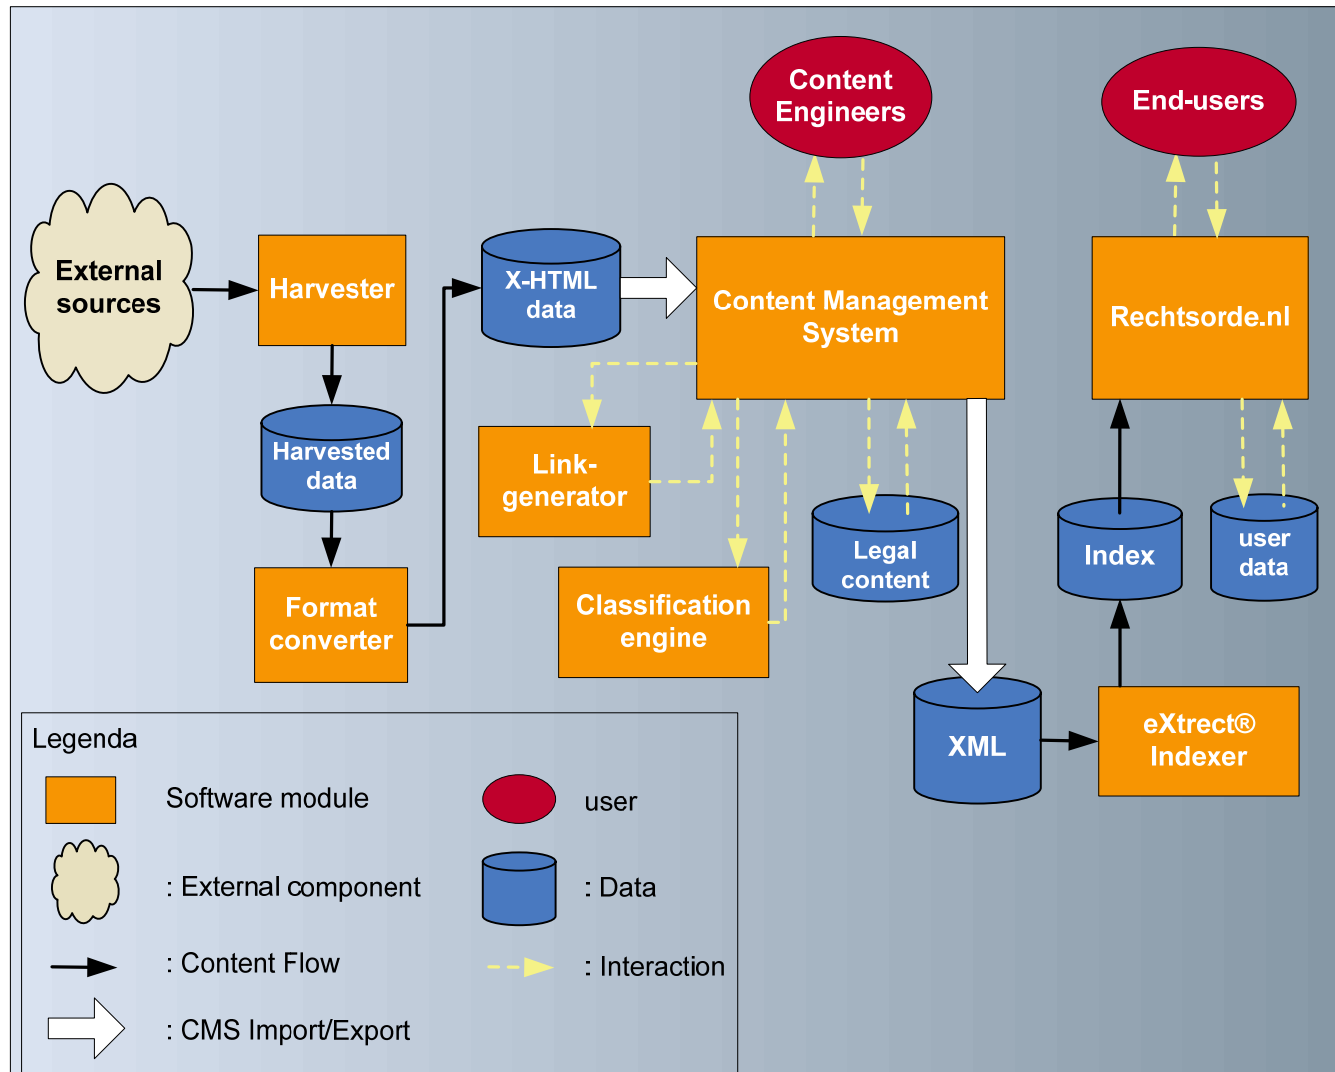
Content Engineers

End-users

External sources

Harvester

X-HTML data

Content Management System

Rechtsorde.nl

Harvested data

Link-generator

Legal content

Index

user data

Format converter

Classification engine

XML

eXtrect® Indexer

Legenda

Software module

user

: External component

: Data

: Content Flow

: Interaction

: CMS Import/Export